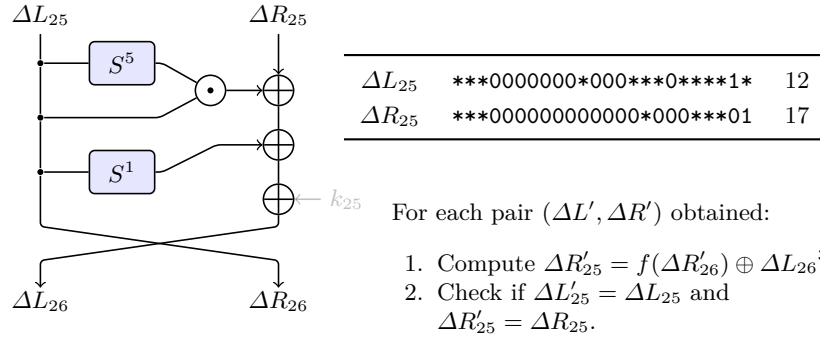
$\Delta L_{25}$ $\Delta R_{25}$

$S^5$

$S^1$

$k_{25}$

$\Delta L_{26}$ $\Delta R_{26}$

| | | |
|---|---|---|
| $\Delta L_{25}$ | \*\*\*0000000\*000\*\*\*0\*\*\*\*1\* | 12 |
| $\Delta R_{25}$ | \*\*\*000000000000\*000\*\*\*01 | 17 |

For each pair $(\Delta L', \Delta R')$ obtained:

1. Compute $\Delta R'_{25} = f(\Delta R'_{26}) \oplus \Delta L_{26}$
2. Check if $\Delta L'_{25} = \Delta L_{25}$ and $\Delta R'_{25} = \Delta R_{25}$.